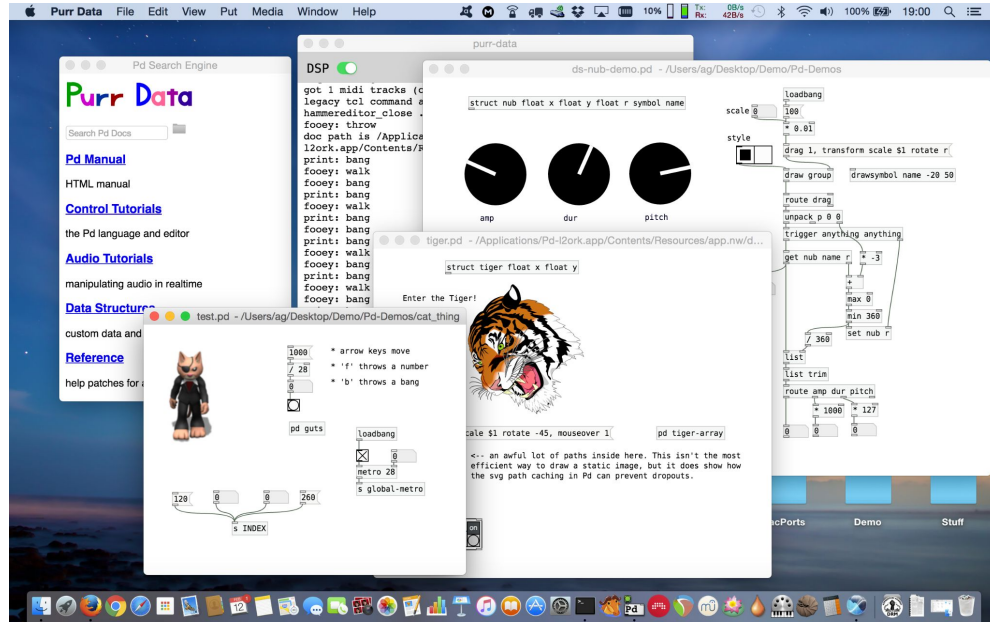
Purr Data File Edit View Put Media Window Help
10% Tx: Rx: 0B/s 42B/s 100% 19:00

Pd Search Engine

Purr Data

Search Pd Docs

Pd Manual

HTML manual

Control Tutorials

the Pd language and editor

Audio Tutorials

manipulating audio in realtime

Data Structures

custom data and

Reference

help patches for a

purr-data

DSP

got 1 midi tracks (c
legacy tcl command a
hammereditor_close .
fooey: throw
doc path is /Applica
l2ork.app/Contents/R
print: bang
fooey: walk
fooey: bang
print: bang
fooey: walk
print: bang
fooey: bang
print: bang
fooey: walk
fooey: bang
print: bang
fooey: walk
fooey: bang

ds-nub-demo.pd - /Users/ag/Desktop/Demo/Pd-Demos

struct nub float x float y float r symbol name

amp dur pitch

loadbang
scale 0 100
* 0.01
style
drag 1, transform scale $1 rotate r
draw group drawsymbol name -20 50
route drag
unpack p 0 0
trigger anything anything
get nub name r * -3
+
max 0
min 360
/ 360 set nub r
list
list trim
route amp dur pitch
* 1000 * 127
0 0 0

tiger.pd - /Applications/Pd-l2ork.app/Contents/Resources/app.nw/d...

struct tiger float x float y

Enter the Tiger!

scale $1 rotate -45, mouseover 1 pd tiger-array

<-- an awful lot of paths inside here. This isn't the most efficient way to draw a static image, but it does show how the svg path caching in Pd can prevent dropouts.

on

test.pd - /Users/ag/Desktop/Demo/Pd-Demos/cat_thing

1000
/ 28
0
* arrow keys move
* 'f' throws a number
* 'b' throws a bang
pd guts
loadbang
0
metro 28
s global-metro
120 0 0 260
s INDEX

acPorts Demo Stuff